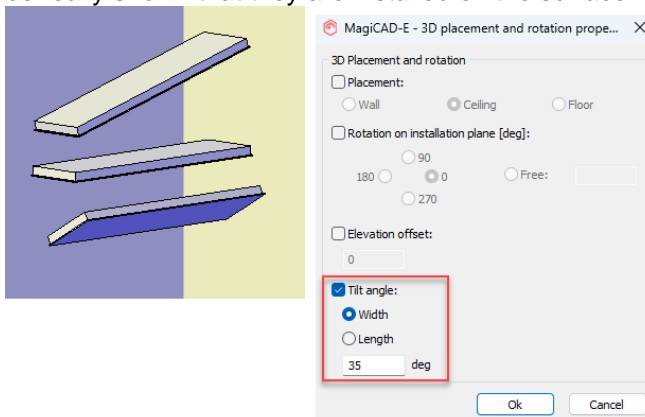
MagiCAD-E - 3D placement and rotation prope...

3D Placement and rotation

Placement:

Wall

Ceiling

Floor

Rotation on installation plane [deg]:

90

180

0

Free:

270

Elevation offset:

0

Tilt angle:

Width

Length

35

deg

Ok

Cancel